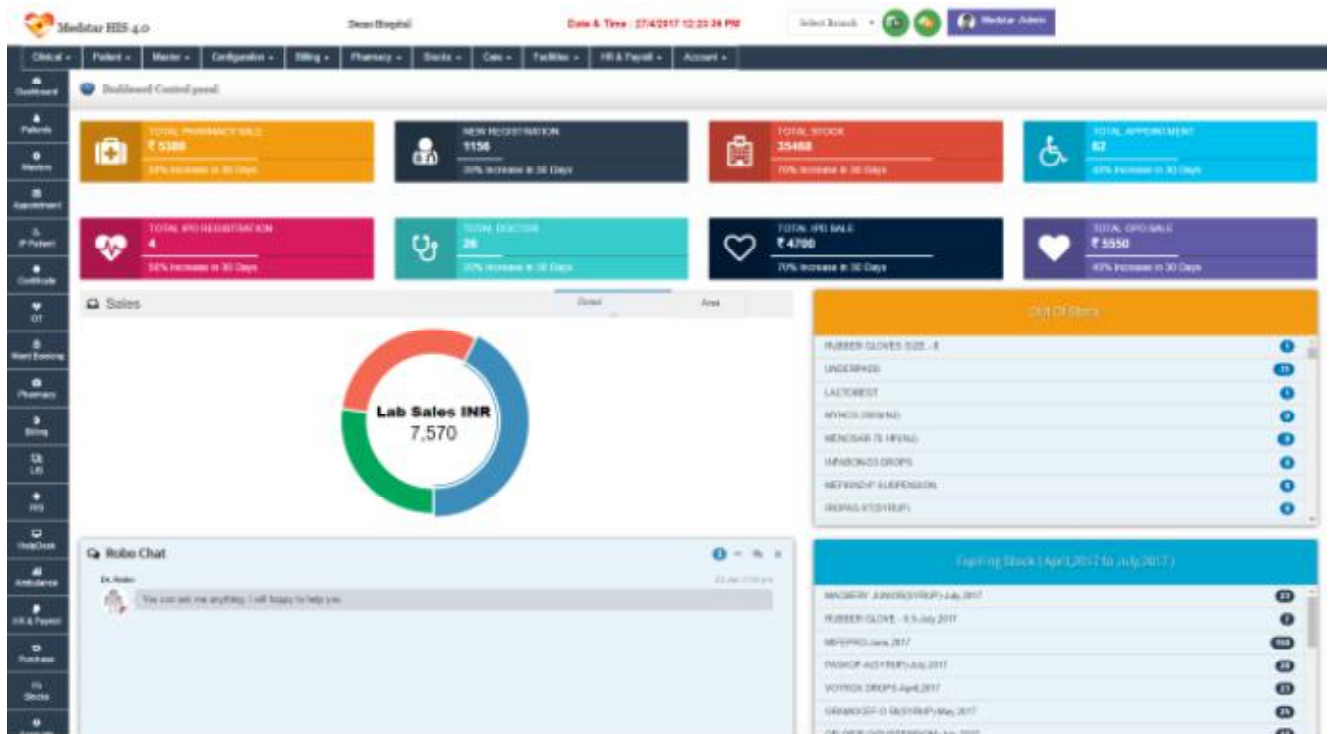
Medistar HIS 4.0

Demo Hospital

Date & Time : 27/4/2017 12:23:36 PM

Select Branch

Medistar Admin

Clinical ▾ | Patient ▾ | Master ▾ | Configuration ▾ | Billing ▾ | Pharmacy ▾ | Stocks ▾ | Cars ▾ | Facilities ▾ | HR & Payroll ▾ | Account ▾

Dashboard
Patients
Masters
Appointment
IP Patient
Certificate
OT
Ward Booking
Pharmacy
Billing
LIS
RIS
HelpDesk
Ambulance
HR & Payroll
Purchase
Stocks

Dashboard Control panel

TOTAL PHARMACY SALE
₹ 5380
50% Increase in 30 Days

NEW REGISTRATION
1156
20% Increase in 30 Days

TOTAL STOCK
35468
70% Increase in 30 Days

TOTAL APPOINTMENT
62
40% Increase in 30 Days

TOTAL IPD REGISTRATION
4
50% Increase in 30 Days

TOTAL DOCTOR
26
20% Increase in 30 Days

TOTAL IPD SALE
₹ 4700
70% Increase in 30 Days

TOTAL OPD SALE
₹ 5550
40% Increase in 30 Days

Sales

Donut

Area

Lab Sales INR
7,570

Out Of Stock

RUBBER GLOVES SIZE - 8
UNDERPADS
LACTOREST
MYHCG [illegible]
MENOSAR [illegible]
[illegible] DROPS
MEFKIND-P SUSPENSION
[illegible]

Robo Chat

Dr. Robo

You can ask me anything. I will happy to help you.

Expiring Stock ( April,2017 to July,2017 )

MACBERY JUNIOR(SYRUP)-July,2017
RUBBER GLOVE - 6.5-July,2017
MEFEPRO-June,2017
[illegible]-July,2017
VOTROX DROPS-April,2017
GRAMOCEF-O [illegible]-May,2017